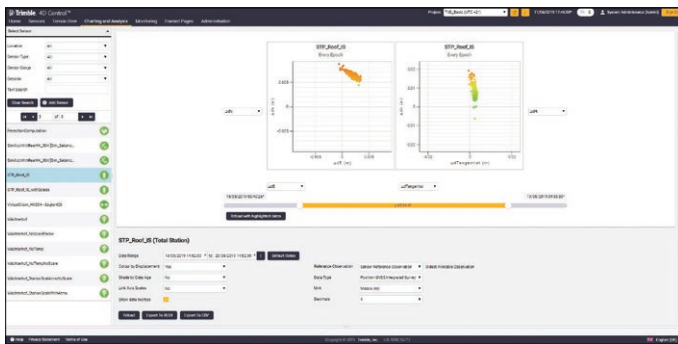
Trimble 4D Control™

Home Sensors Timeline Charting and Analysis Monitoring Contact Pages Administration

Select Sensor

Location All
Sensor Type All
Sensor Group All
Details All
Text Search

Clear Search Add Sensor

1 of 3

STP_Roof_IS
Every Epoch

STP_Roof_IS
Every Epoch

dN
dE (m)
dN
dTangential (m)

Reload with highlighted items

STP_Roof_IS (Total Station)

Date Range 18/09/2019 11:50:00 to 20/09/2019 11:50:00 Default Dates
Colour by Displacement Yes
Scale to Data Age No
Link Axis Scales No
Show data tooltips

Reference Observation
Data Type
Mark
Decimals

Reload Export to KML Export To CSV

Help Privacy Statement Terms of Use

English (UK)